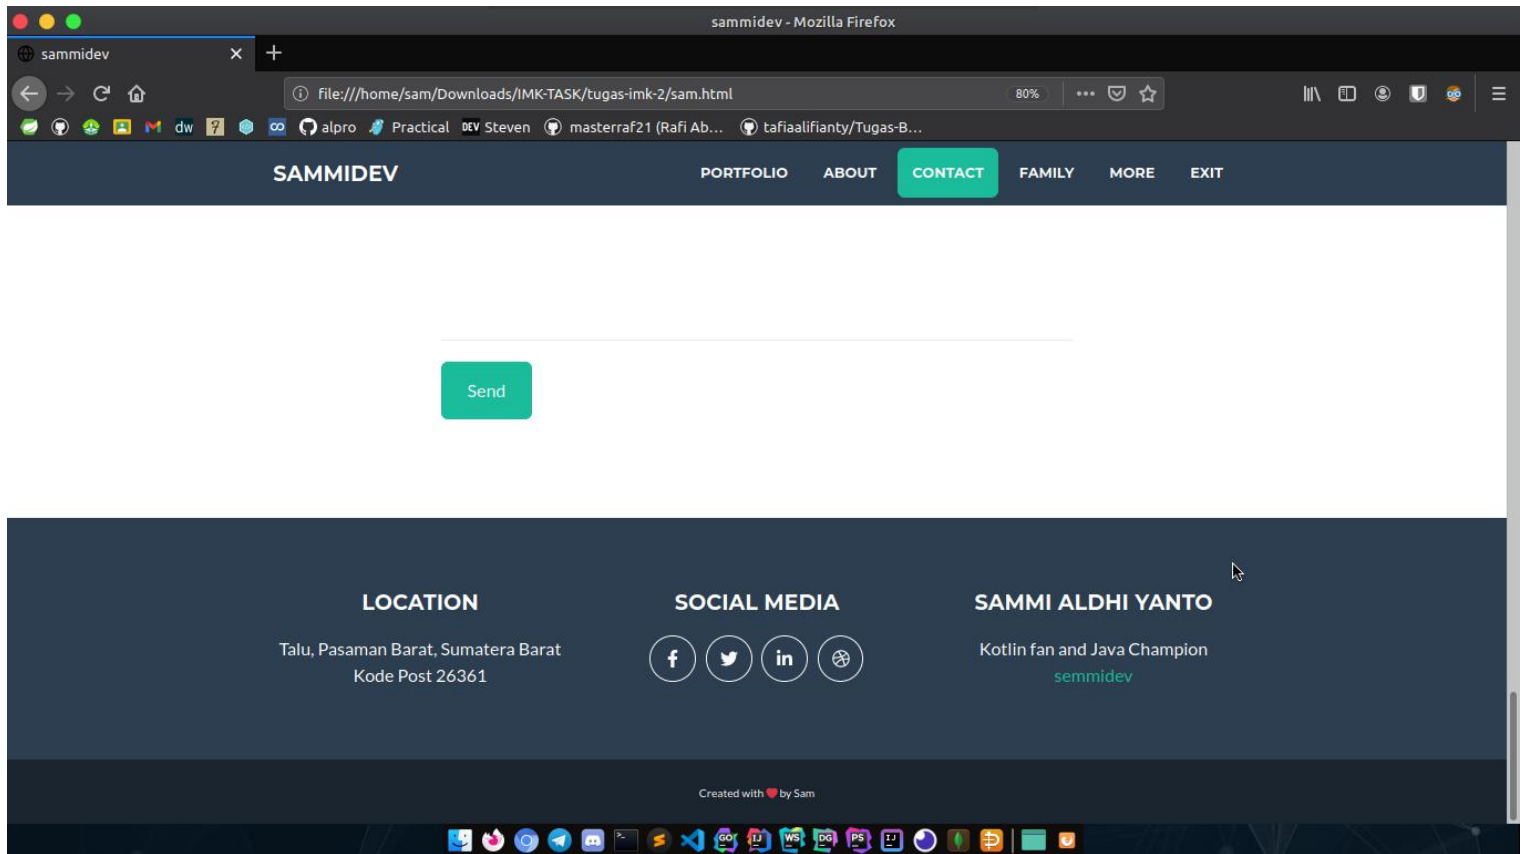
sammidev - Mozilla Firefox

sammidev

file:///home/sam/Downloads/IMK-TASK/tugas-imk-2/sam.html

80%

dw

alpro

Practical

DEV Steven

masterraf21 (Rafi Ab...

tafiaalifianty/Tugas-B...

SAMMIDEV

PORTFOLIO

ABOUT

CONTACT

FAMILY

MORE

EXIT

Send

LOCATION

Talu, Pasaman Barat, Sumatera Barat
Kode Post 26361

SOCIAL MEDIA

SAMMI ALDHI YANTO

Kotlin fan and Java Champion
semmidev

Created with by Sam